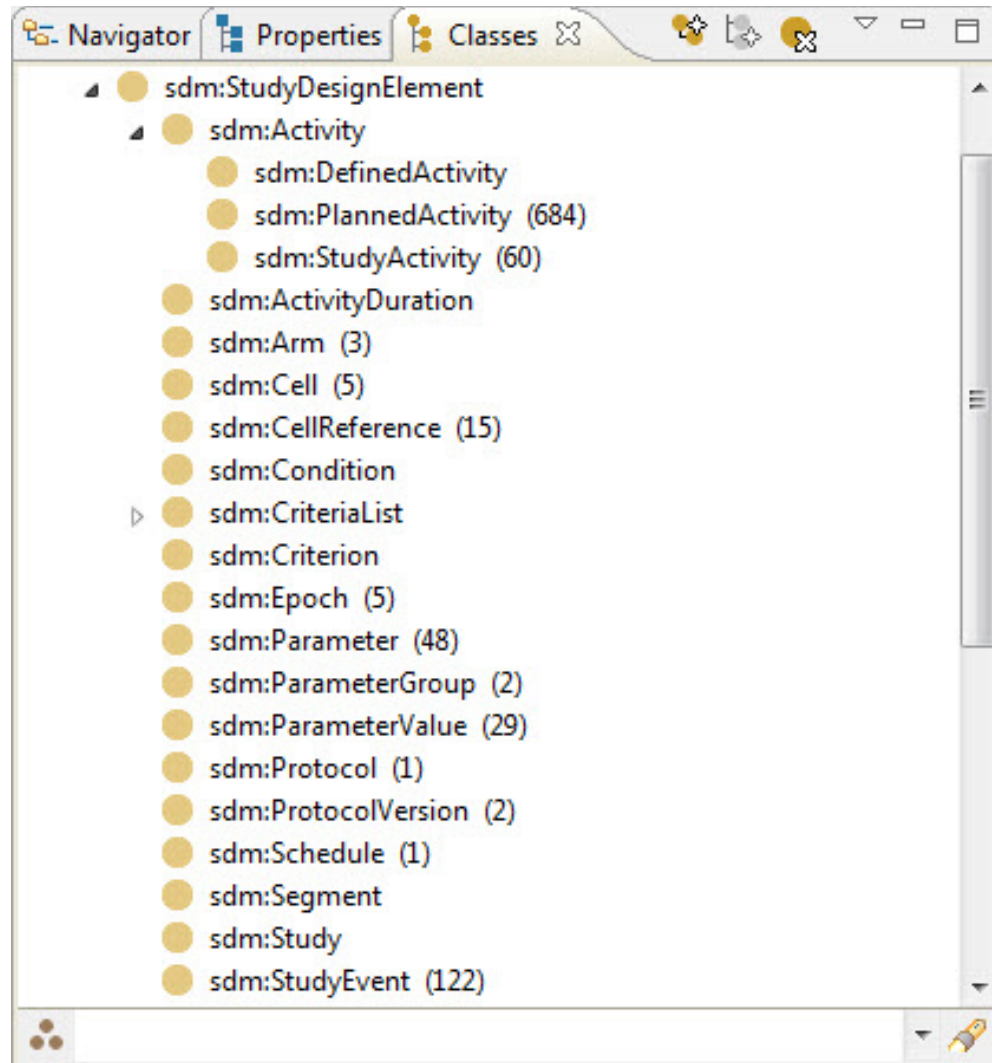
Navigator Properties Classes

sdm:StudyDesignElement
sdm:Activity
sdm:DefinedActivity
sdm:PlannedActivity (684)
sdm:StudyActivity (60)
sdm:ActivityDuration
sdm:Arm (3)
sdm:Cell (5)
sdm:CellReference (15)
sdm:Condition
sdm:CriteriaList
sdm:Criterion
sdm:Epoch (5)
sdm:Parameter (48)
sdm:ParameterGroup (2)
sdm:ParameterValue (29)
sdm:Protocol (1)
sdm:ProtocolVersion (2)
sdm:Schedule (1)
sdm:Segment
sdm:Study
sdm:StudyEvent (122)